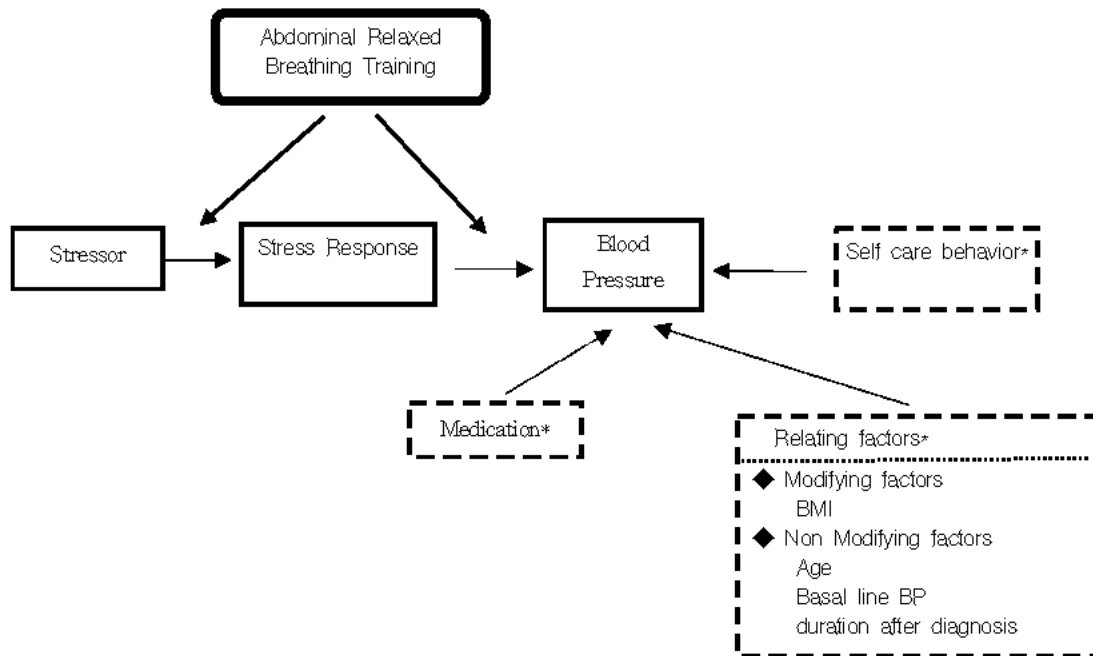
Abdominal Relaxed Breathing Training

Stressor

Stress Response

Blood Pressure

Self care behavior*

Medication*

Relating factors*

◆ Modifying factors
BMI

◆ Non Modifying factors
Age
Basal line BP
duration after diagnosis